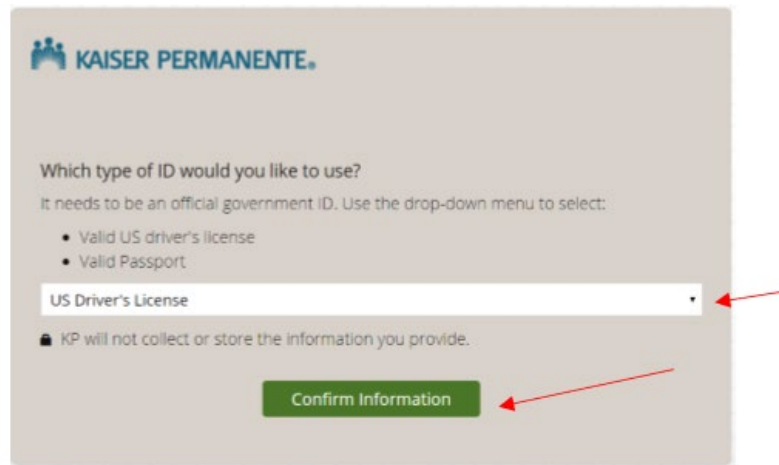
KAISER PERMANENTE.

Which type of ID would you like to use?

It needs to be an official government ID. Use the drop-down menu to select:

- Valid US driver's license
- Valid Passport

US Driver's License

KP will not collect or store the information you provide.

Confirm Information